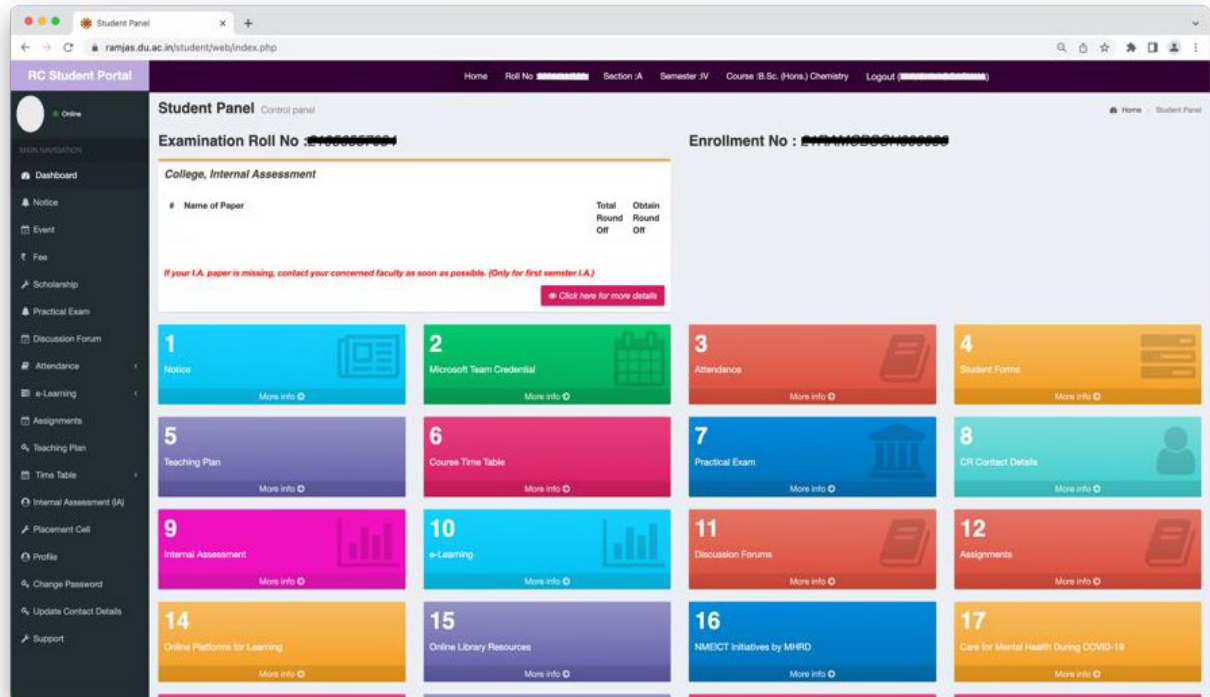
Student Panel
ramjas.du.ac.in/student/web/index.php

RC Student Portal
Home Roll No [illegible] Section :A Semester :IV Course :B.Sc. (Hons.) Chemistry Logout ([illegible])

Online
MAIN NAVIGATION
Dashboard
Notice
Event
Fee
Scholarship
Practical Exam
Discussion Forum
Attendance
e-Learning
Assignments
Teaching Plan
Time Table
Internal Assessment (IA)
Placement Cell
Profile
Change Password
Update Contact Details
Support

Student Panel Control panel
Home > Student Panel

Examination Roll No :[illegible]
Enrollment No : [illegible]

College, Internal Assessment

| # | Name of Paper | Total Round Off | Obtain Round Off |
|---|---|---|---|

If your I.A. paper is missing, contact your concerned faculty as soon as possible. (Only for first semster I.A.)

Click here for more details

1
Notice
More info

2
Microsoft Team Credential
More info

3
Attendance
More info

4
Student Forms
More info

5
Teaching Plan
More info

6
Course Time Table
More info

7
Practical Exam
More info

8
CR Contact Details
More info

9
Internal Assessment
More info

10
e-Learning
More info

11
Discussion Forums
More info

12
Assignments
More info

14
Online Platforms for Learning
More info

15
Online Library Resources
More info

16
NMEICT Initiatives by MHRD
More info

17
Care for Mental Health During COVID-19
More info